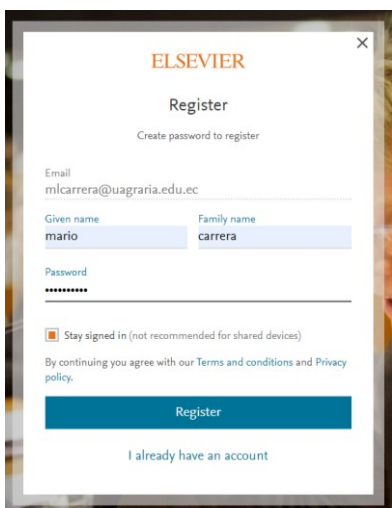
×

ELSEVIER

Register

Create password to register

Email
mlcarrera@uagraria.edu.ec

Given name
mario

Family name
carrera

Password
••••••••••

Stay signed in (not recommended for shared devices)

By continuing you agree with our Terms and conditions and Privacy policy.

Register

I already have an account